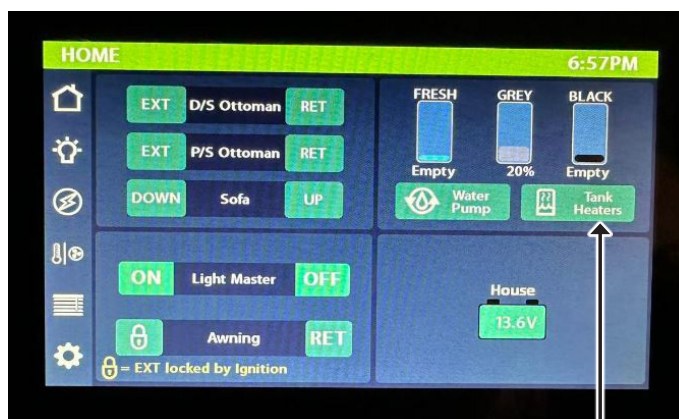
HOME 6:57PM

EXT D/S Ottoman RET

EXT P/S Ottoman RET

DOWN Sofa UP

FRESH GREY BLACK

Empty 20% Empty

Water Pump

Tank Heaters

ON Light Master OFF

Awning RET

= EXT locked by Ignition

House

13.6V